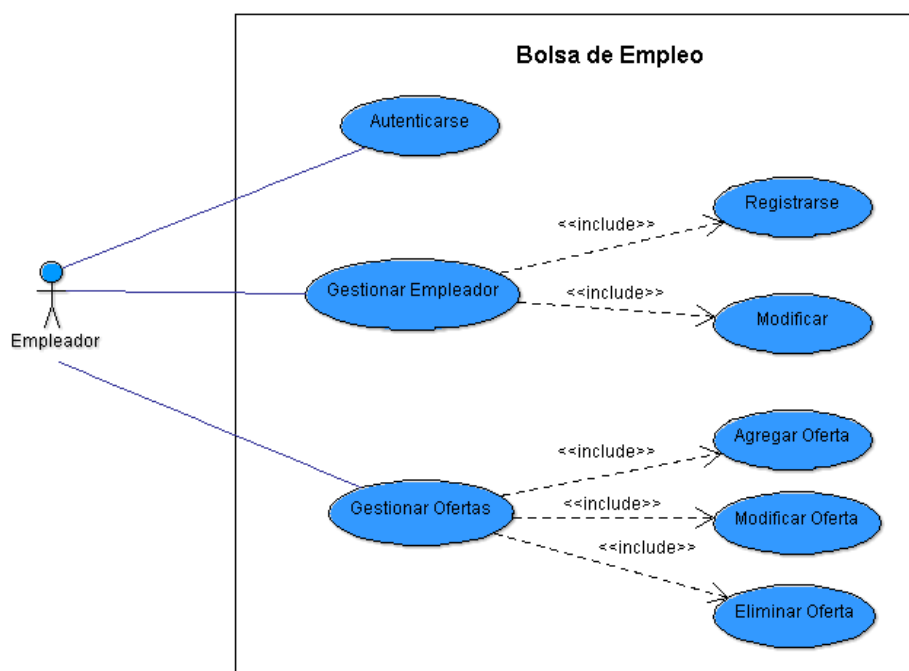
Bolsa de Empleo

Autenticarse

Registrarse

<<include>>

Empleador

Gestionar Empleador

<<include>>

Modificar

<<include>>

Agregar Oferta

<<include>>

Gestionar Ofertas

Modificar Oferta

<<include>>

Eliminar Oferta